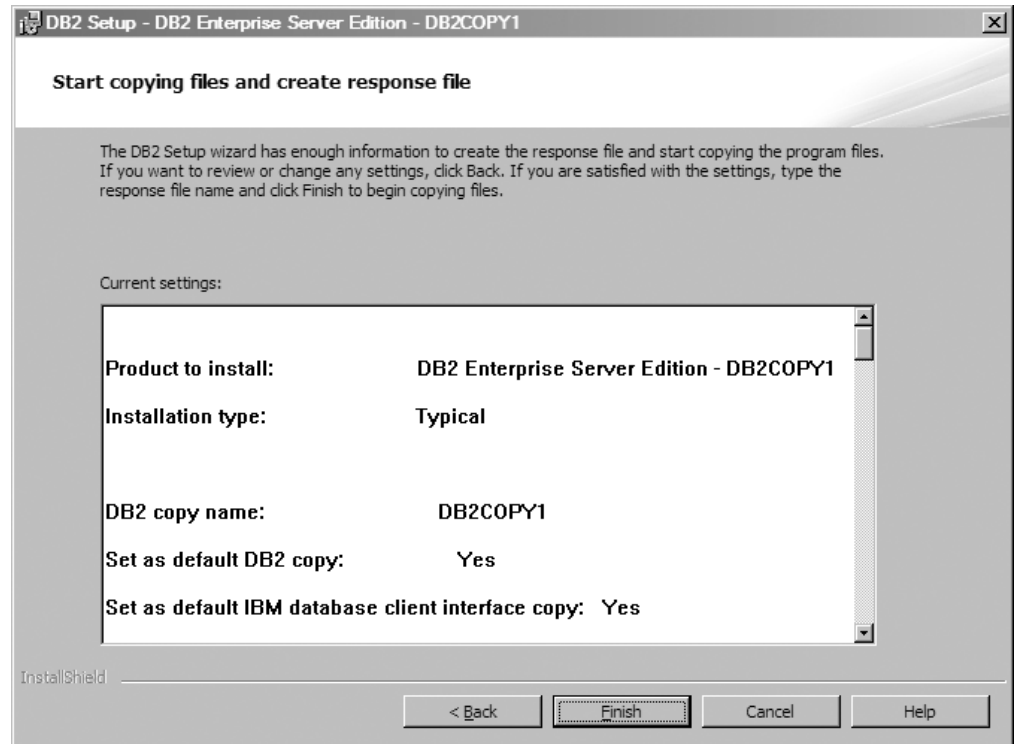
DB2 Setup - DB2 Enterprise Server Edition - DB2COPY1

Start copying files and create response file

The DB2 Setup wizard has enough information to create the response file and start copying the program files. If you want to review or change any settings, click Back. If you are satisfied with the settings, type the response file name and click Finish to begin copying files.

Current settings:

Product to install: DB2 Enterprise Server Edition - DB2COPY1

Installation type: Typical

DB2 copy name: DB2COPY1

Set as default DB2 copy: Yes

Set as default IBM database client interface copy: Yes

InstallShield

< Back | Finish | Cancel | Help